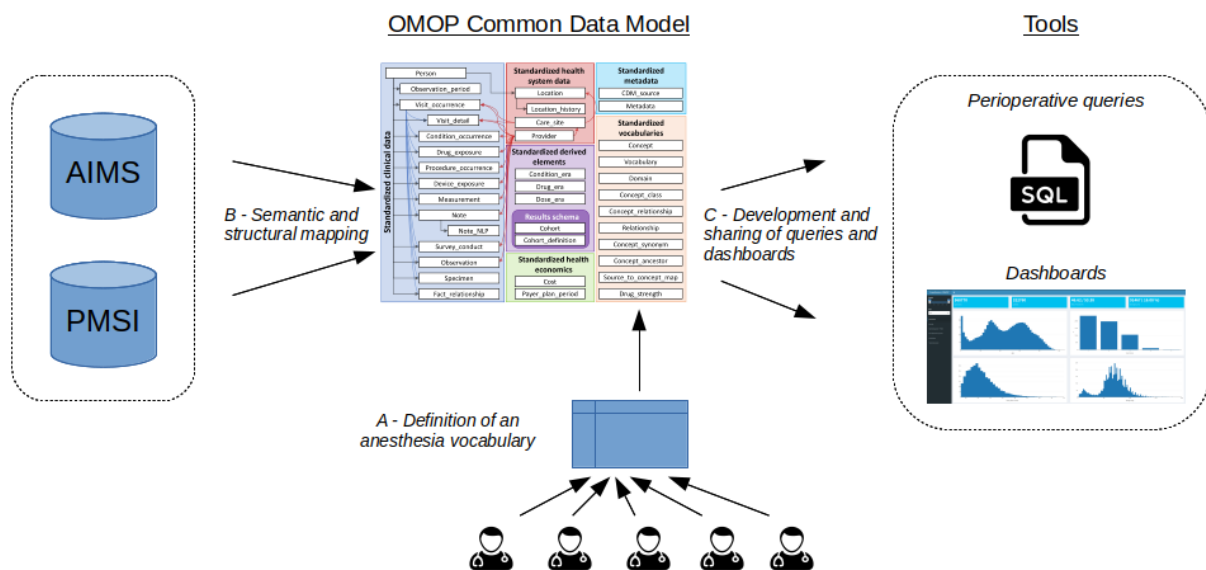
OMOP Common Data Model

Tools

AIMS

PMSI

B - Semantic and structural mapping

Standardized clinical data

Person
Observation_period
Visit_occurrence
Visit_detail
Condition_occurrence
Drug_exposure
Procedure_occurrence
Device_exposure
Measurement
Note
Note_NLP
Survey_conduct
Observation
Specimen
Fact_relationship

Standardized health system data
Location
Location_history
Care_site
Provider

Standardized derived elements
Condition_era
Drug_era
Dose_era

Results schema
Cohort
Cohort_definition

Standardized health economics
Cost
Payer_plan_period

Standardized metadata
CDM_source
Metadata

Standardized vocabularies
Concept
Vocabulary
Domain
Concept_class
Concept_relationship
Relationship
Concept_synonym
Concept_ancestor
Source_to_concept_map
Drug_strength

C - Development and sharing of queries and dashboards

Perioperative queries

SQL

Dashboards

A - Definition of an anesthesia vocabulary